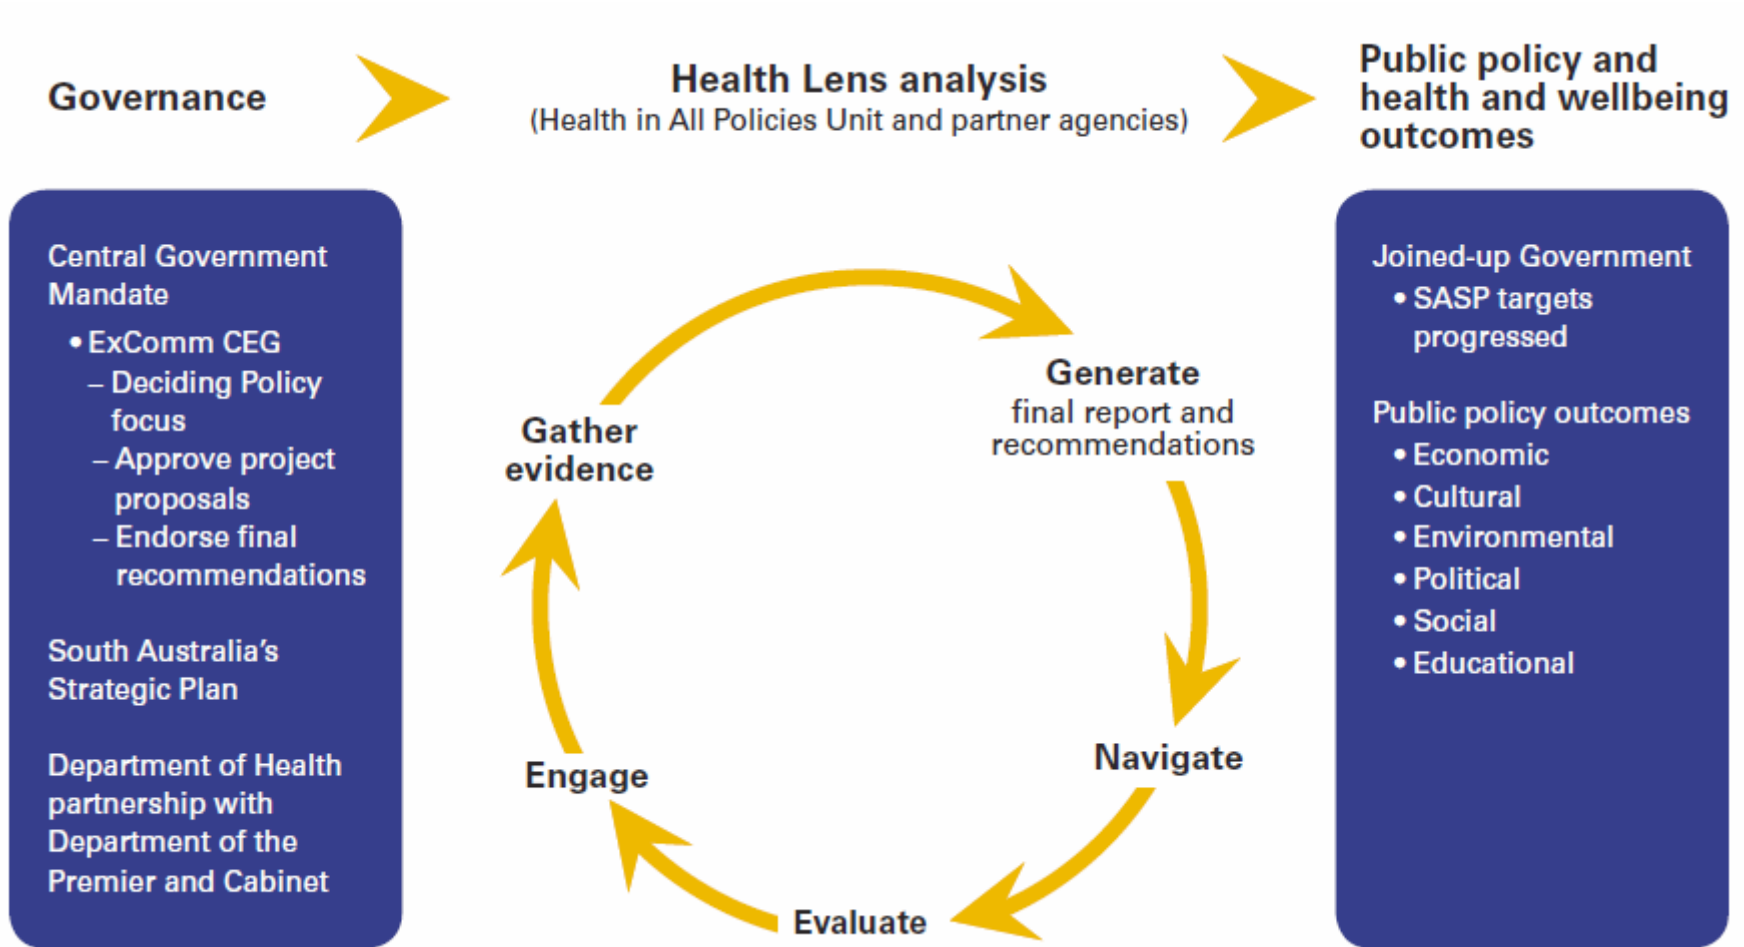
Governance

Health Lens analysis
(Health in All Policies Unit and partner agencies)

Public policy and health and wellbeing outcomes

Central Government Mandate
• ExComm CEG
– Deciding Policy focus
– Approve project proposals
– Endorse final recommendations

South Australia's Strategic Plan

Department of Health partnership with Department of the Premier and Cabinet

Gather evidence

Generate
final report and recommendations

Navigate

Evaluate

Engage

Joined-up Government
• SASP targets progressed

Public policy outcomes
• Economic
• Cultural
• Environmental
• Political
• Social
• Educational